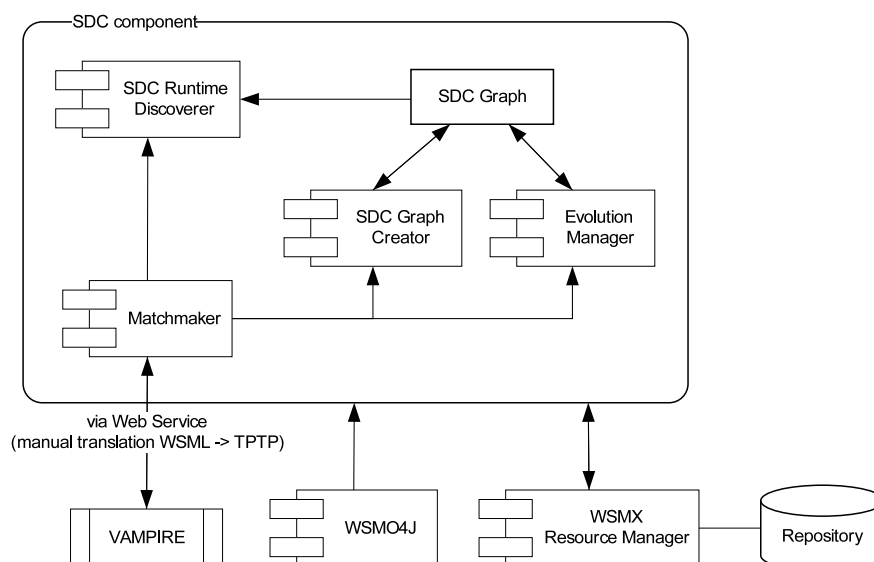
SDC component

SDC Runtime Discoverer

SDC Graph

SDC Graph Creator

Evolution Manager

Matchmaker

via Web Service
(manual translation WSML -> TPTP)

VAMPIRE

WSMO4J

WSMX Resource Manager

Repository